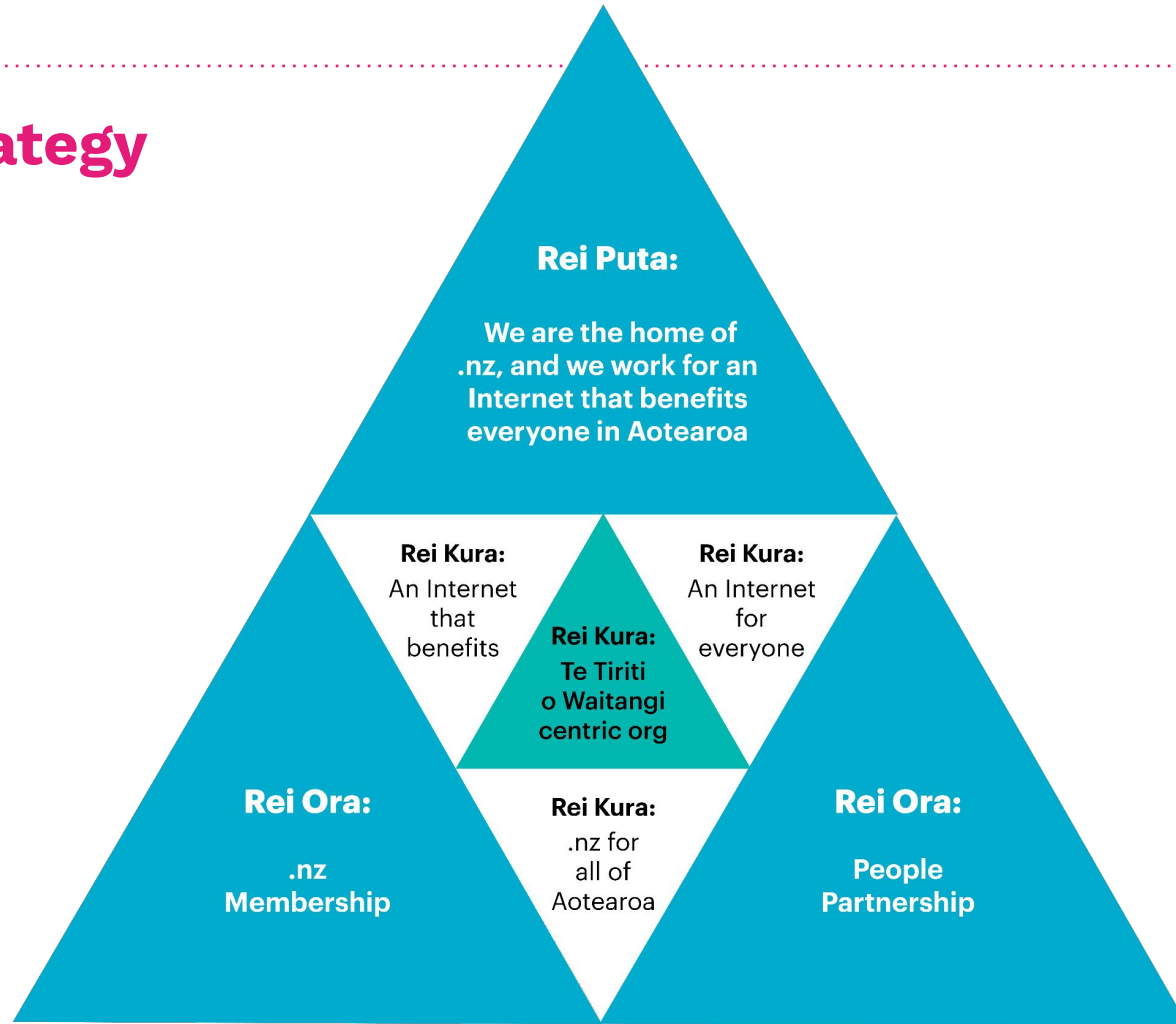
ategy

Rei Puta:

We are the home of .nz, and we work for an Internet that benefits everyone in Aotearoa

Rei Kura:
An Internet that benefits

Rei Kura:
Te Tiriti o Waitangi centric org

Rei Kura:
An Internet for everyone

Rei Ora:

.nz
Membership

Rei Kura:
.nz for all of Aotearoa

Rei Ora:

People
Partnership